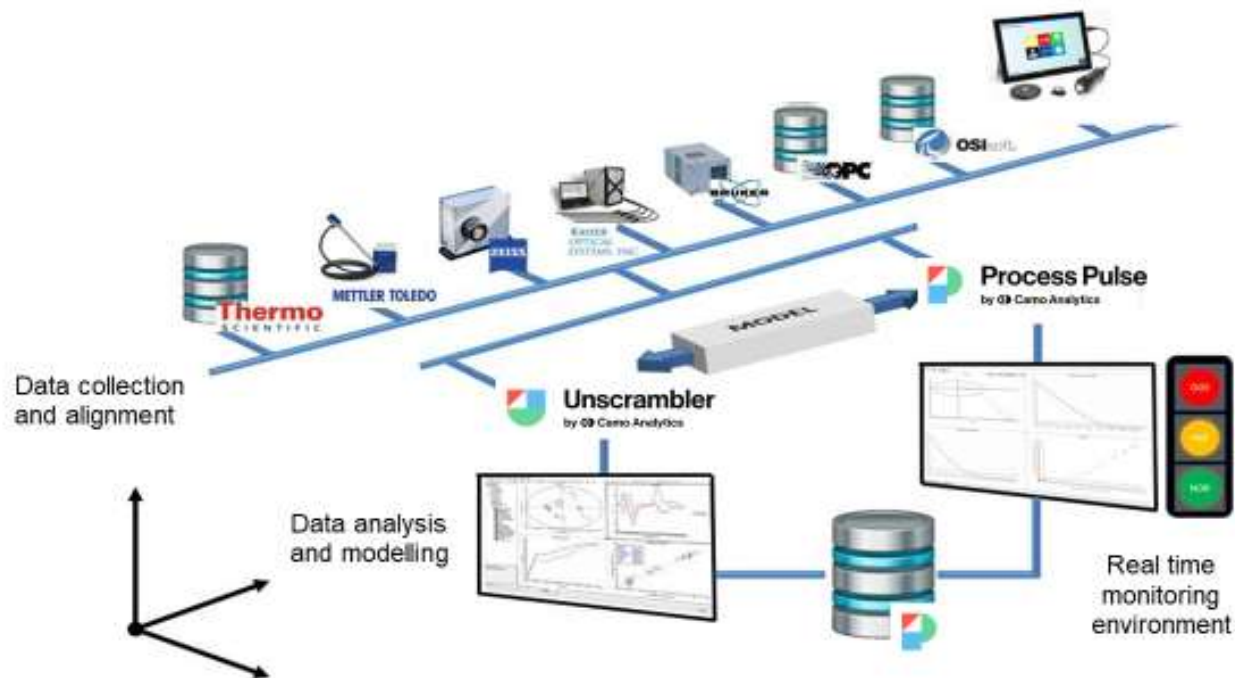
Thermo SCIENTIFIC

METTLER TOLEDO

ZEISS

KAISER OPTICAL SYSTEMS, INC.

BRUKER

OPC

OSIsoft.

Process Pulse
by Camo Analytics

MODEL

Data collection and alignment

Unscrambler
by Camo Analytics

Data analysis and modelling

Real time monitoring environment